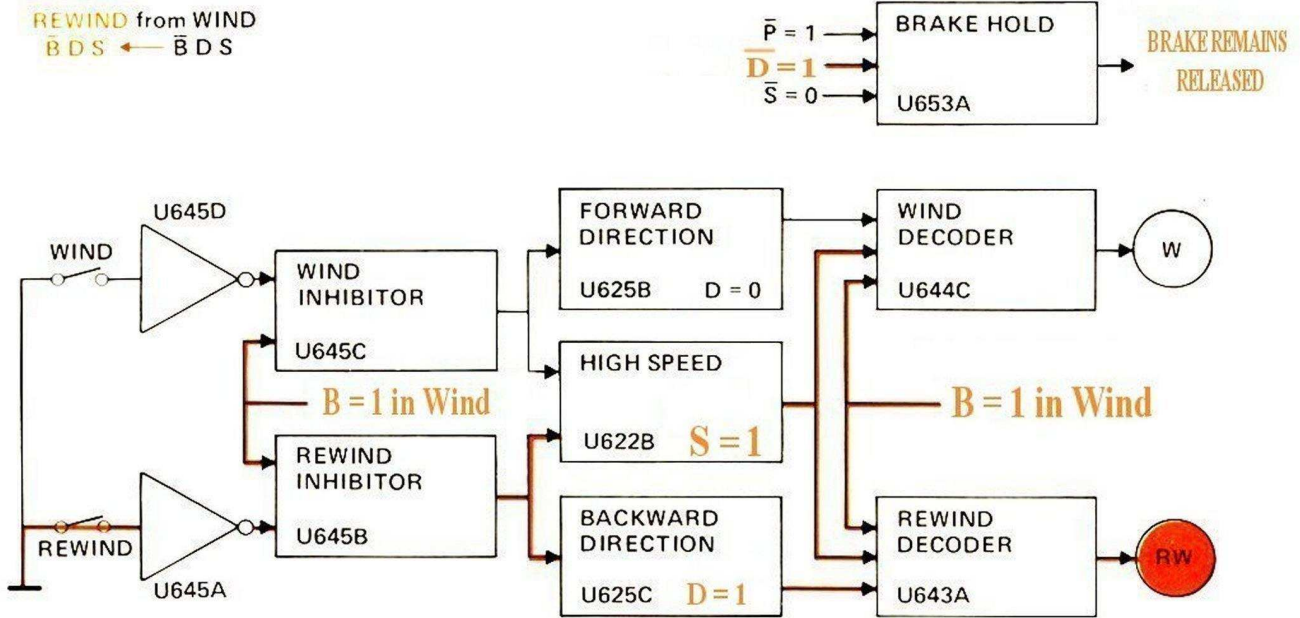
REWIND from WIND
$\bar{B}$ D S ← $\bar{B}$ D S

$\bar{P}$ = 1
$\overline{D}$ = 1
$\bar{S}$ = 0

BRAKE HOLD
U653A

BRAKE REMAINS RELEASED

WIND

U645D

WIND INHIBITOR
U645C

B = 1 in Wind

REWIND INHIBITOR
U645B

REWIND

U645A

FORWARD DIRECTION
U625B D = 0

HIGH SPEED
U622B S = 1

BACKWARD DIRECTION
U625C D = 1

WIND DECODER
U644C

W

B = 1 in Wind

REWIND DECODER
U643A

RW